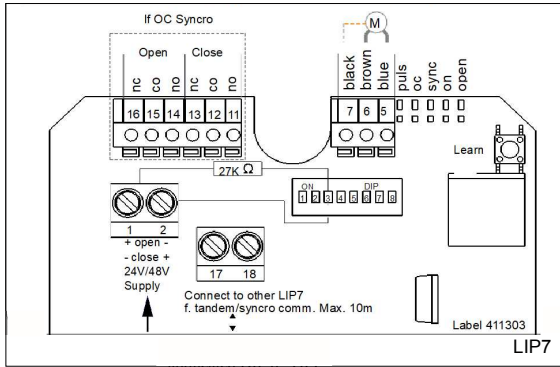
If OC Syncro

Open Close

nc co no nc co no

16 15 14 13 12 11

M

black brown blue

7 6 5

puls oc sync on open

Learn

27K Ω

ON DIP

1 2 3 4 5 6 7 8

1 2

+ open -
- close +
24V/48V
Supply

17 18

Connect to other LIP7
f. tandem/syncro comm. Max. 10m

Label 411303

LIP7